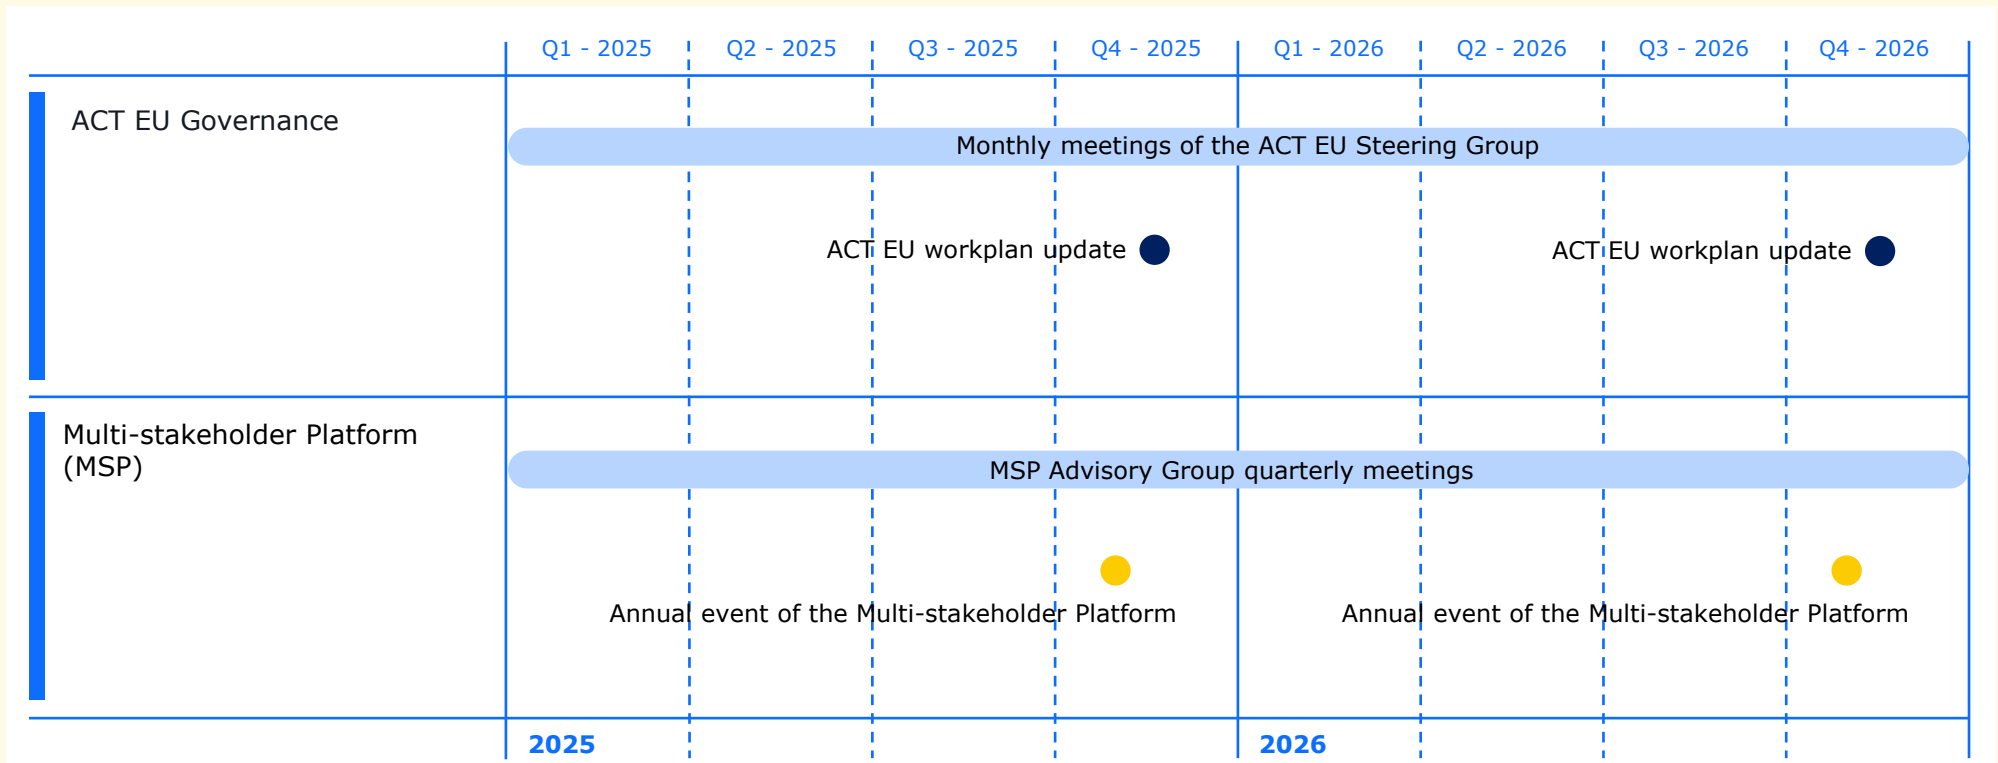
| | Q1 - 2025 | Q2 - 2025 | Q3 - 2025 | Q4 - 2025 | Q1 - 2026 | Q2 - 2026 | Q3 - 2026 | Q4 - 2026 |
|---|---|---|---|---|---|---|---|---|

ACT EU Governance

Monthly meetings of the ACT EU Steering Group

ACT EU workplan update

ACT EU workplan update

Multi-stakeholder Platform (MSP)

MSP Advisory Group quarterly meetings

Annual event of the Multi-stakeholder Platform

Annual event of the Multi-stakeholder Platform

2025

2026